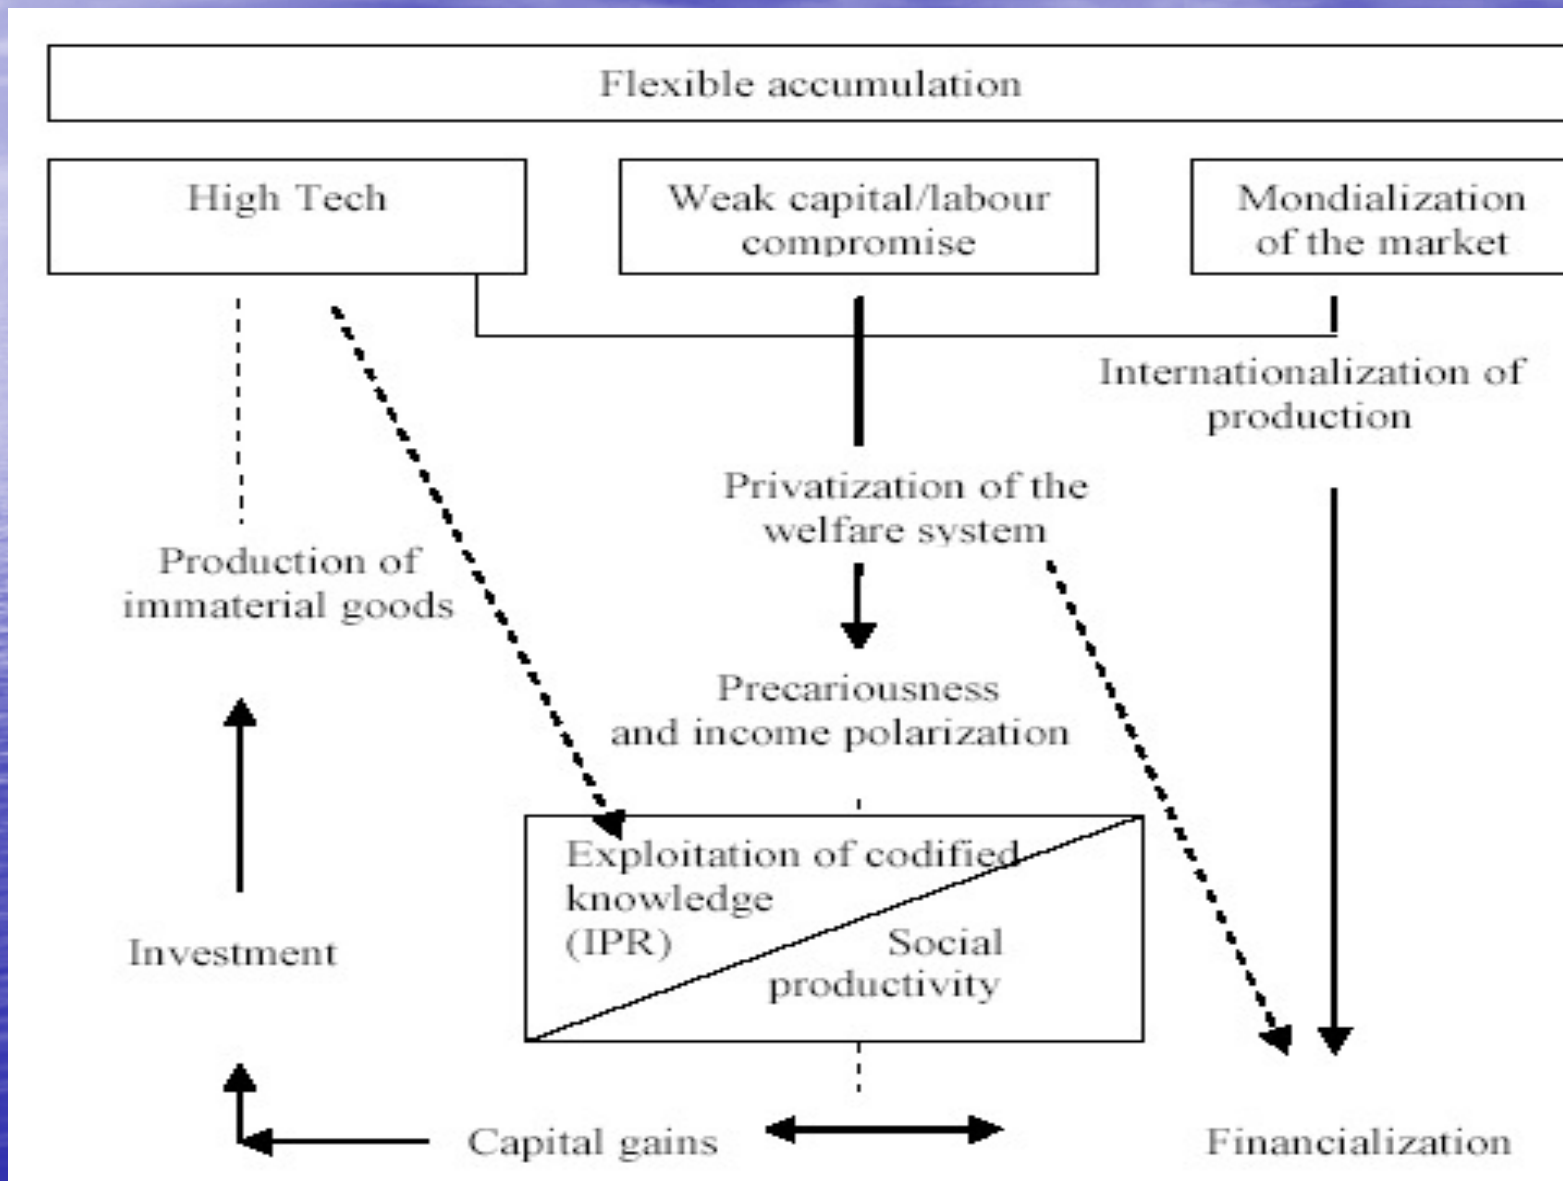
Flexible accumulation

High Tech

Weak capital/labour compromise

Mondialization of the market

Internationalization of production

Privatization of the welfare system

Production of immaterial goods

Precariousness and income polarization

Exploitation of codified knowledge (IPR)

Social productivity

Investment

Capital gains

Financialization